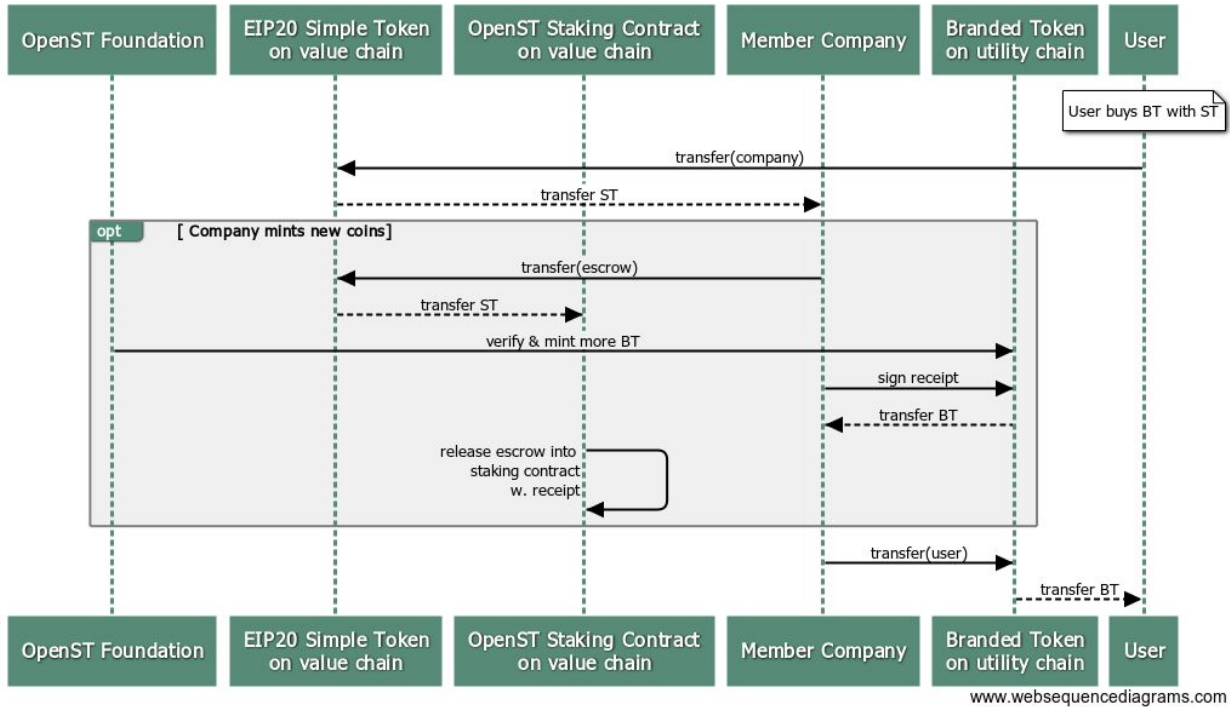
OpenST Foundation

EIP20 Simple Token on value chain

OpenST Staking Contract on value chain

Member Company

Branded Token on utility chain

User

User buys BT with ST

transfer(company)

transfer ST

opt

[ Company mints new coins]

transfer(escrow)

transfer ST

verify & mint more BT

sign receipt

transfer BT

release escrow into staking contract w. receipt

transfer(user)

transfer BT

OpenST Foundation

EIP20 Simple Token on value chain

OpenST Staking Contract on value chain

Member Company

Branded Token on utility chain

User

www.websequencediagrams.com